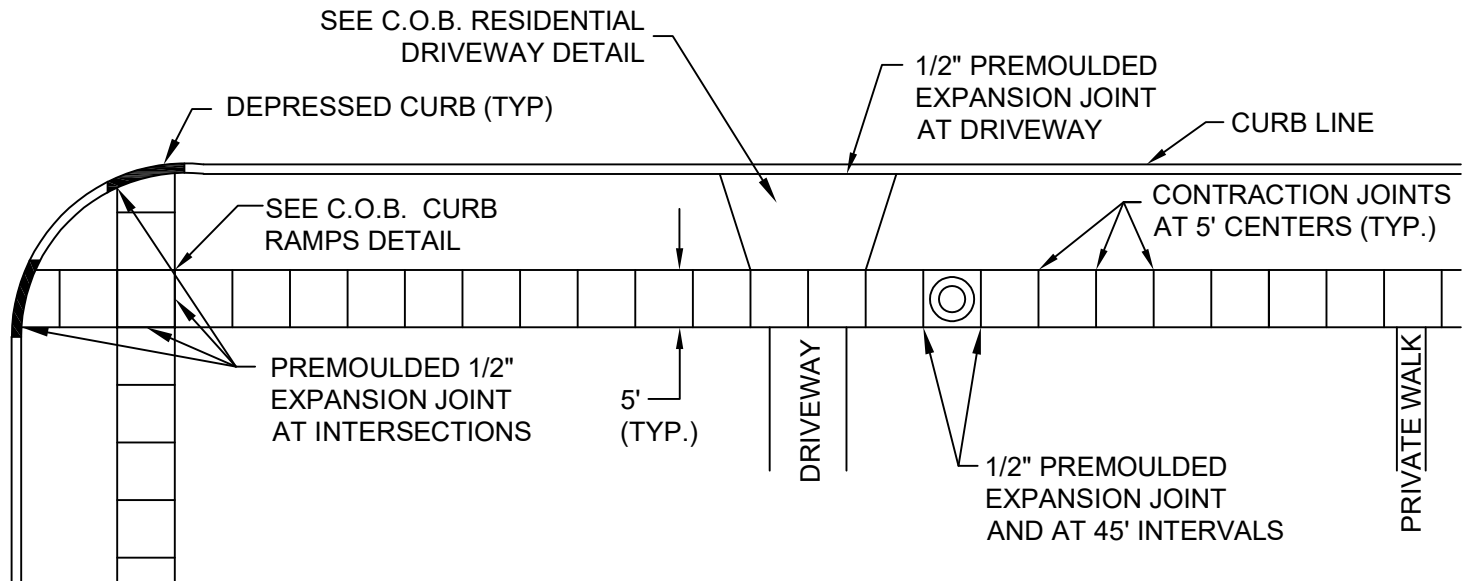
SEE C.O.B. RESIDENTIAL DRIVEWAY DETAIL

1/2" PREMOULDED EXPANSION JOINT AT DRIVEWAY

DEPRESSED CURB (TYP)

CURB LINE

SEE C.O.B. CURB RAMPS DETAIL

CONTRACTION JOINTS AT 5' CENTERS (TYP.)

PREMOULDED 1/2" EXPANSION JOINT AT INTERSECTIONS

5' (TYP.)

DRIVEWAY

1/2" PREMOULDED EXPANSION JOINT AND AT 45' INTERVALS

PRIVATE WALK